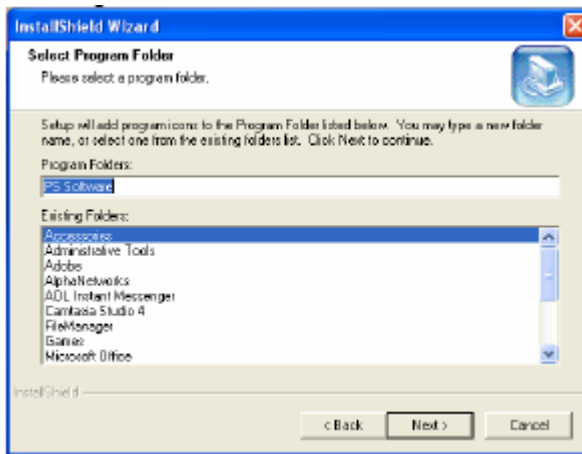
InstallShield Wizard

Select Program Folder
Please select a program folder.

Setup will add program icons to the Program Folder listed below. You may type a new folder name, or select one from the existing folders list. Click Next to continue.

Program Folders:
PS Software

Existing Folders:
Accessories
Administrative Tools
Adobe
AlphaNetworks
AOL Instant Messenger
Camtasia Studio 4
FileManager
Games
Microsoft Office

InstallShield

< Back
Next >
Cancel